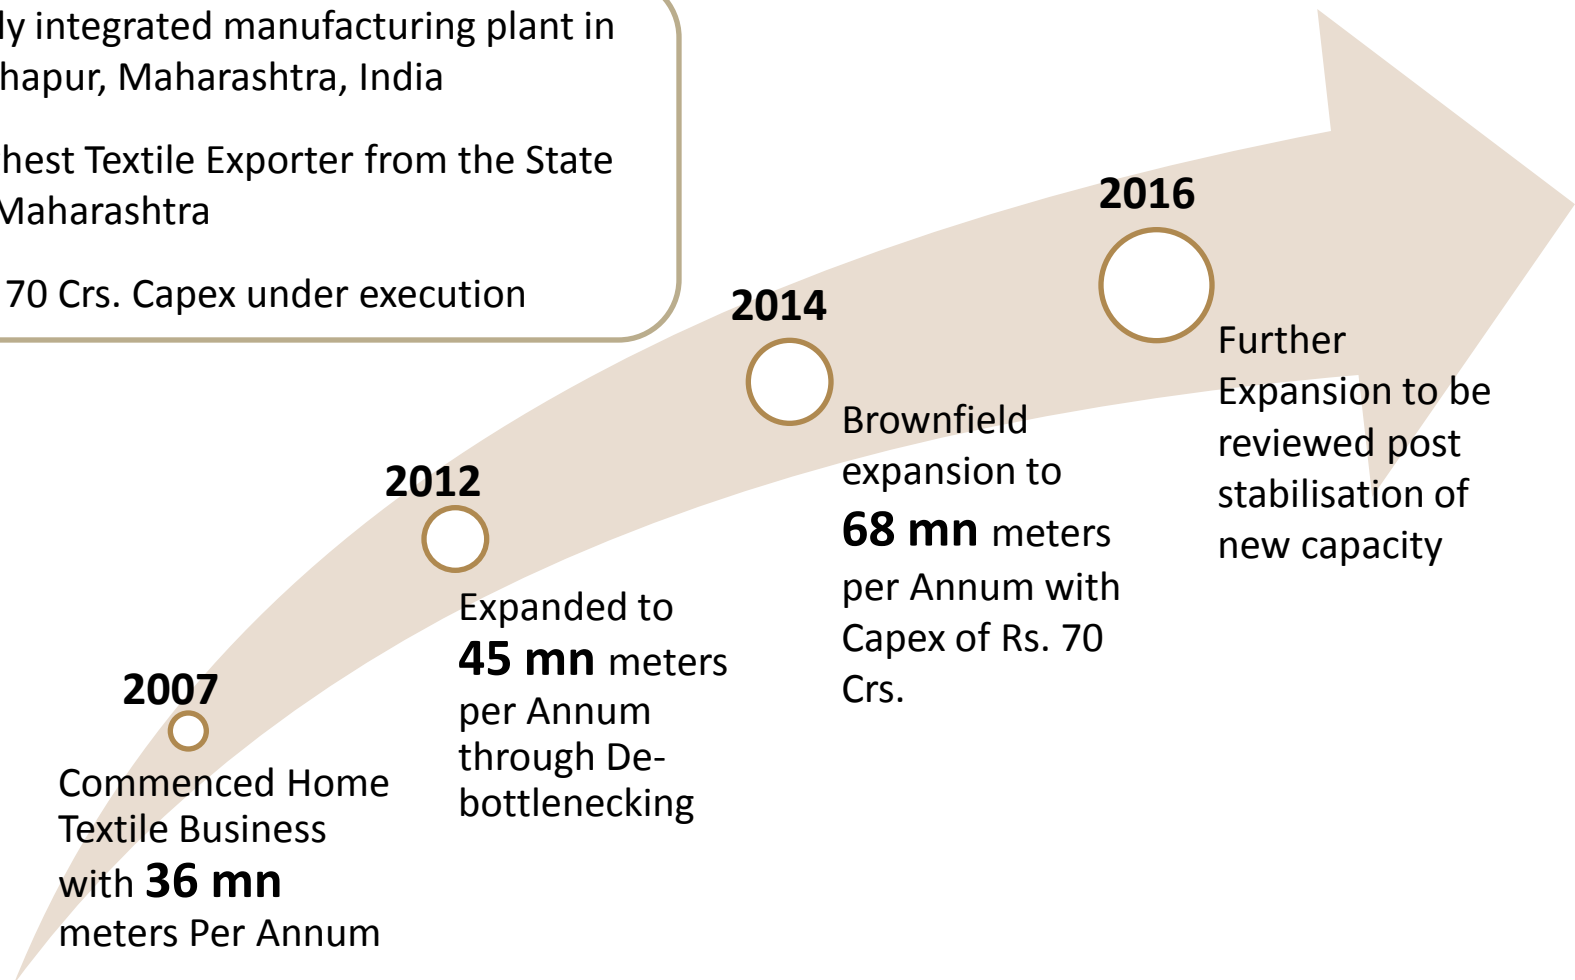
ly integrated manufacturing plant in hapur, Maharashtra, India

hest Textile Exporter from the State Maharashtra

70 Crs. Capex under execution

2016

Further Expansion to be reviewed post stabilisation of new capacity

2014

Brownfield expansion to 68 mn meters per Annum with Capex of Rs. 70 Crs.

2012

Expanded to 45 mn meters per Annum through Debottlenecking

2007

Commenced Home Textile Business with 36 mn meters Per Annum